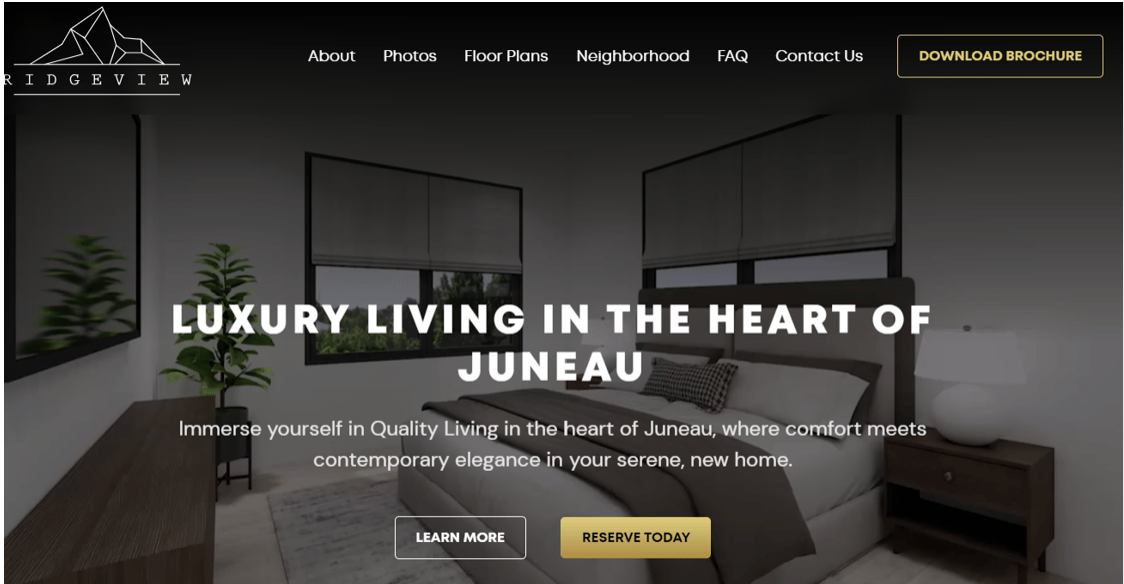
RIDGEVIEW

About Photos Floor Plans Neighborhood FAQ Contact Us DOWNLOAD BROCHURE

LUXURY LIVING IN THE HEART OF JUNEAU

Immerse yourself in Quality Living in the heart of Juneau, where comfort meets contemporary elegance in your serene, new home.

LEARN MORE RESERVE TODAY